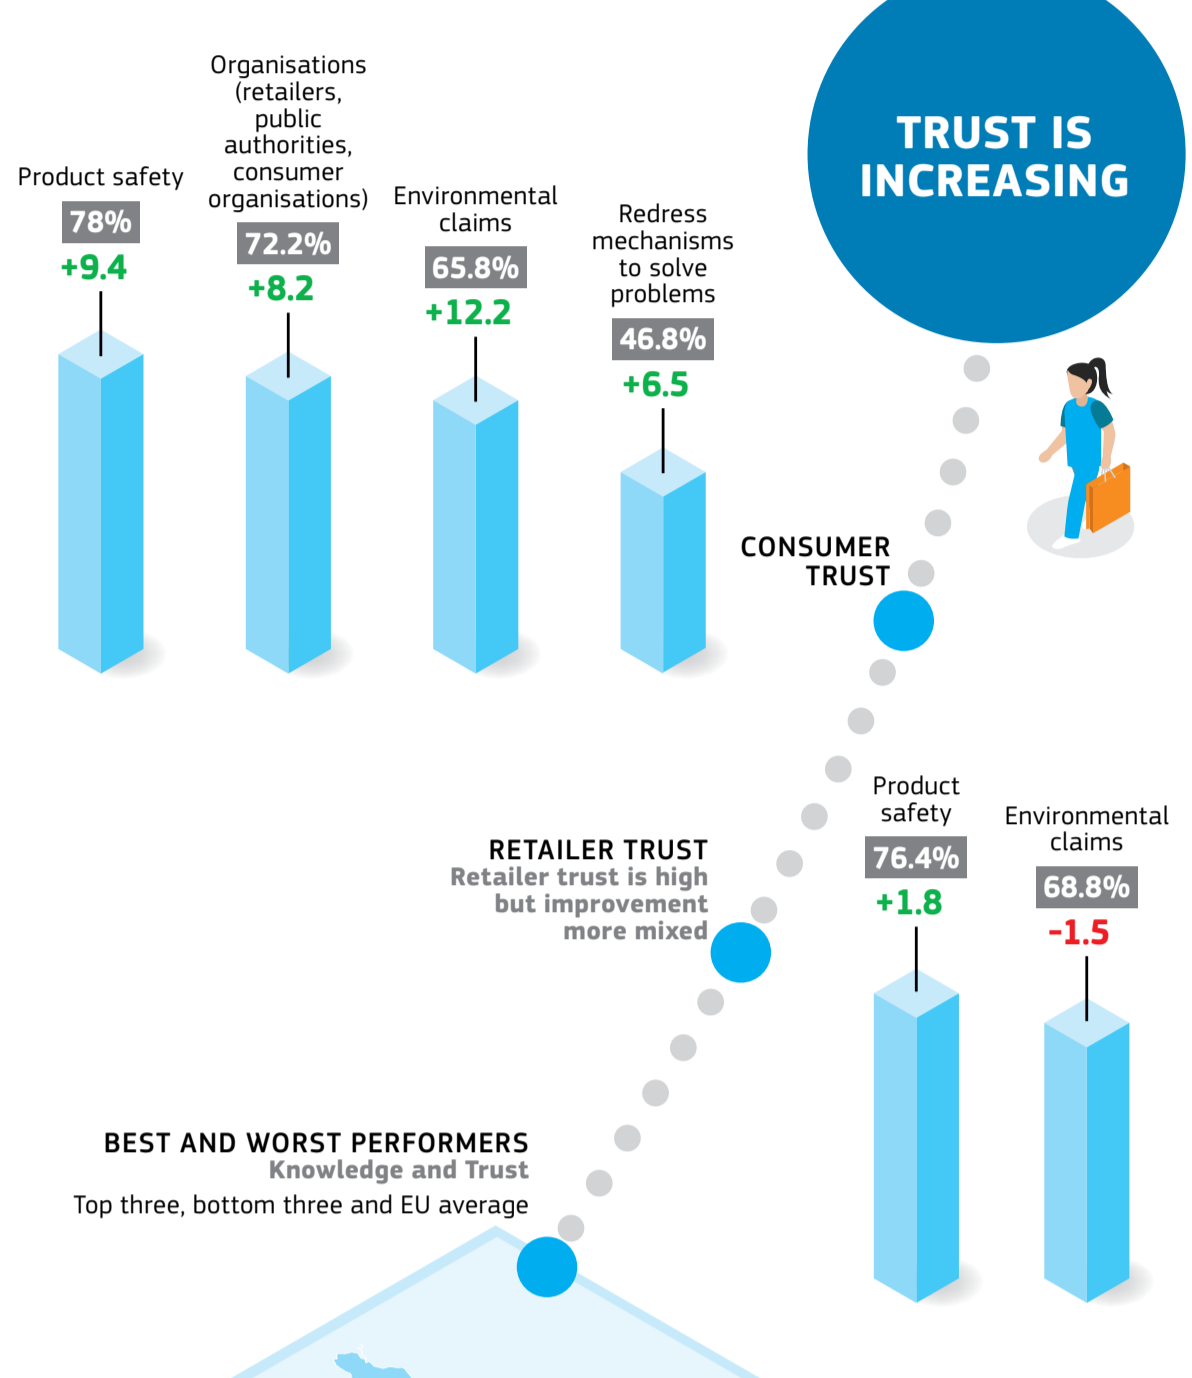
TRUST IS INCREASING

Product safety
78%
+9.4

Organisations (retailers, public authorities, consumer organisations)
72.2%
+8.2

Environmental claims
65.8%
+12.2

Redress mechanisms to solve problems
46.8%
+6.5

CONSUMER TRUST

RETAILER TRUST
Retailer trust is high but improvement more mixed

Product safety
76.4%
+1.8

Environmental claims
68.8%
-1.5

BEST AND WORST PERFORMERS
Knowledge and Trust
Top three, bottom three and EU average